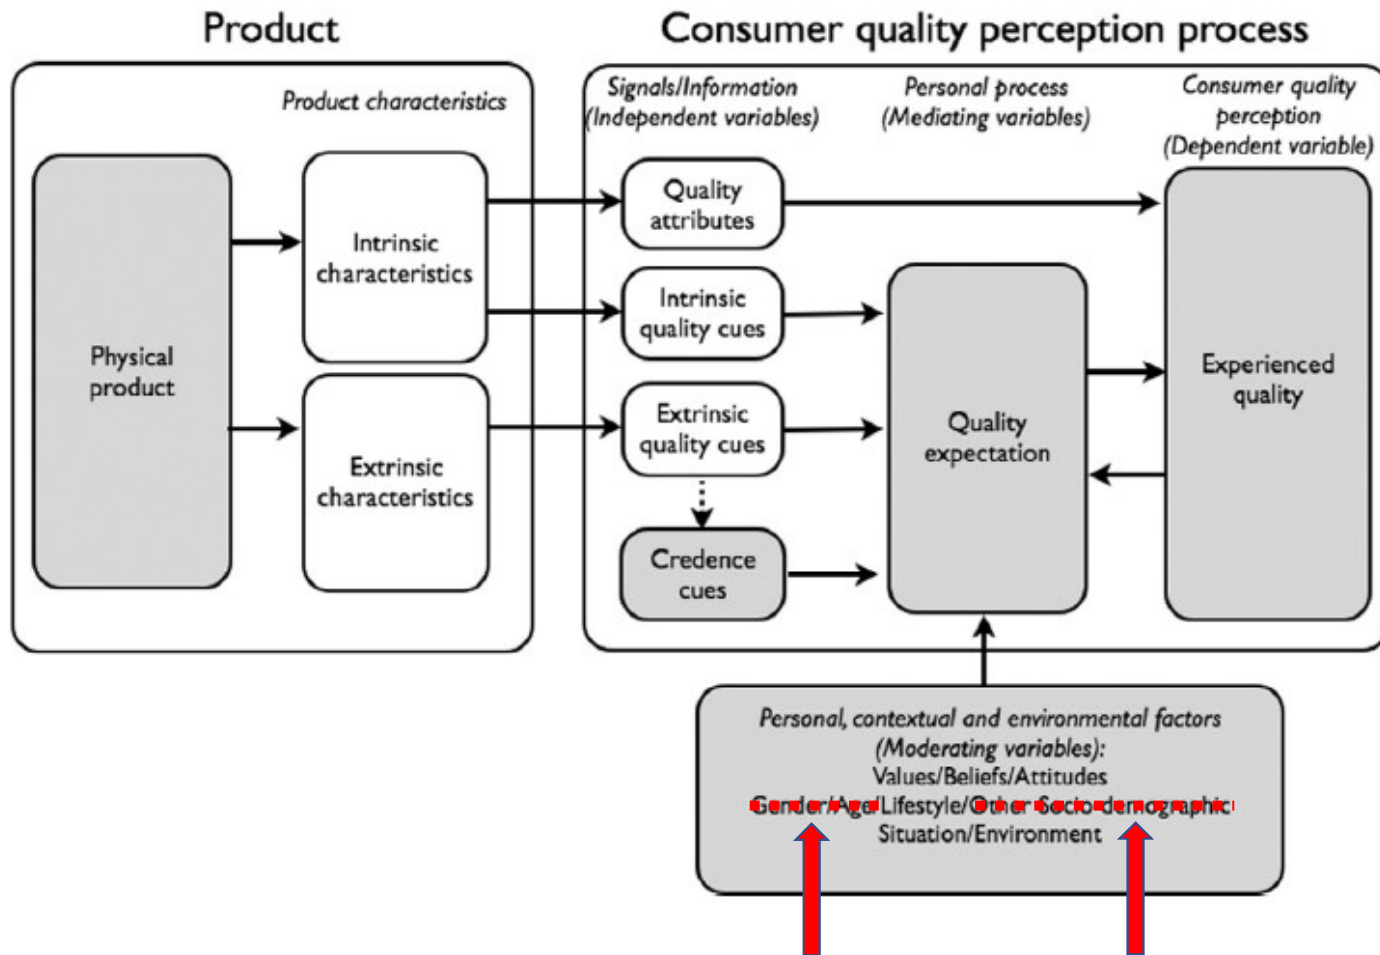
Product

Consumer quality perception process

Product characteristics

Physical product

Intrinsic characteristics

Extrinsic characteristics

Signals/Information (Independent variables)

Personal process (Mediating variables)

Consumer quality perception (Dependent variable)

Quality attributes

Intrinsic quality cues

Extrinsic quality cues

Credence cues

Quality expectation

Experienced quality

Personal, contextual and environmental factors (Moderating variables):
Values/Beliefs/Attitudes
Gender/Age/Lifestyle/Other Socio-demographic
Situation/Environment